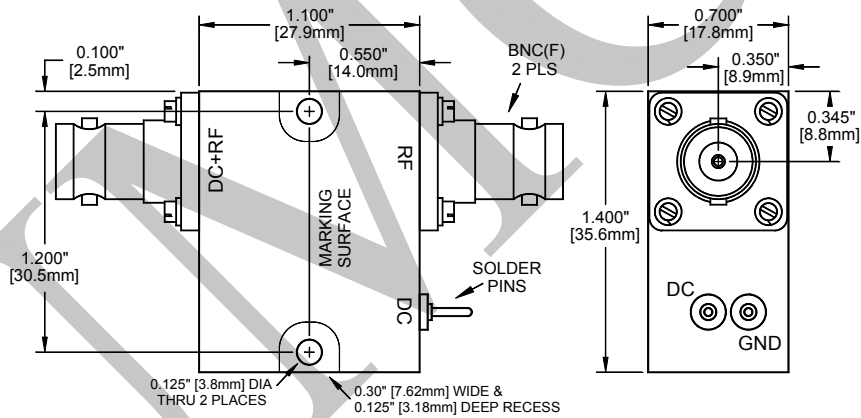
1.100"
[27.9mm]

0.550"
[14.0mm]

0.100"
[2.5mm]

BNC(F)
2 PLS

DC+RF

RF

MARKING
SURFACE

1.200"
[30.5mm]

SOLDER
PINS

DC

0.125" [3.8mm] DIA
THRU 2 PLACES

0.30" [7.62mm] WIDE &
0.125" [3.18mm] DEEP RECESS

0.700"
[17.8mm]

0.350"
[8.9mm]

0.345"
[8.8mm]

1.400"
[35.6mm]

DC

GND